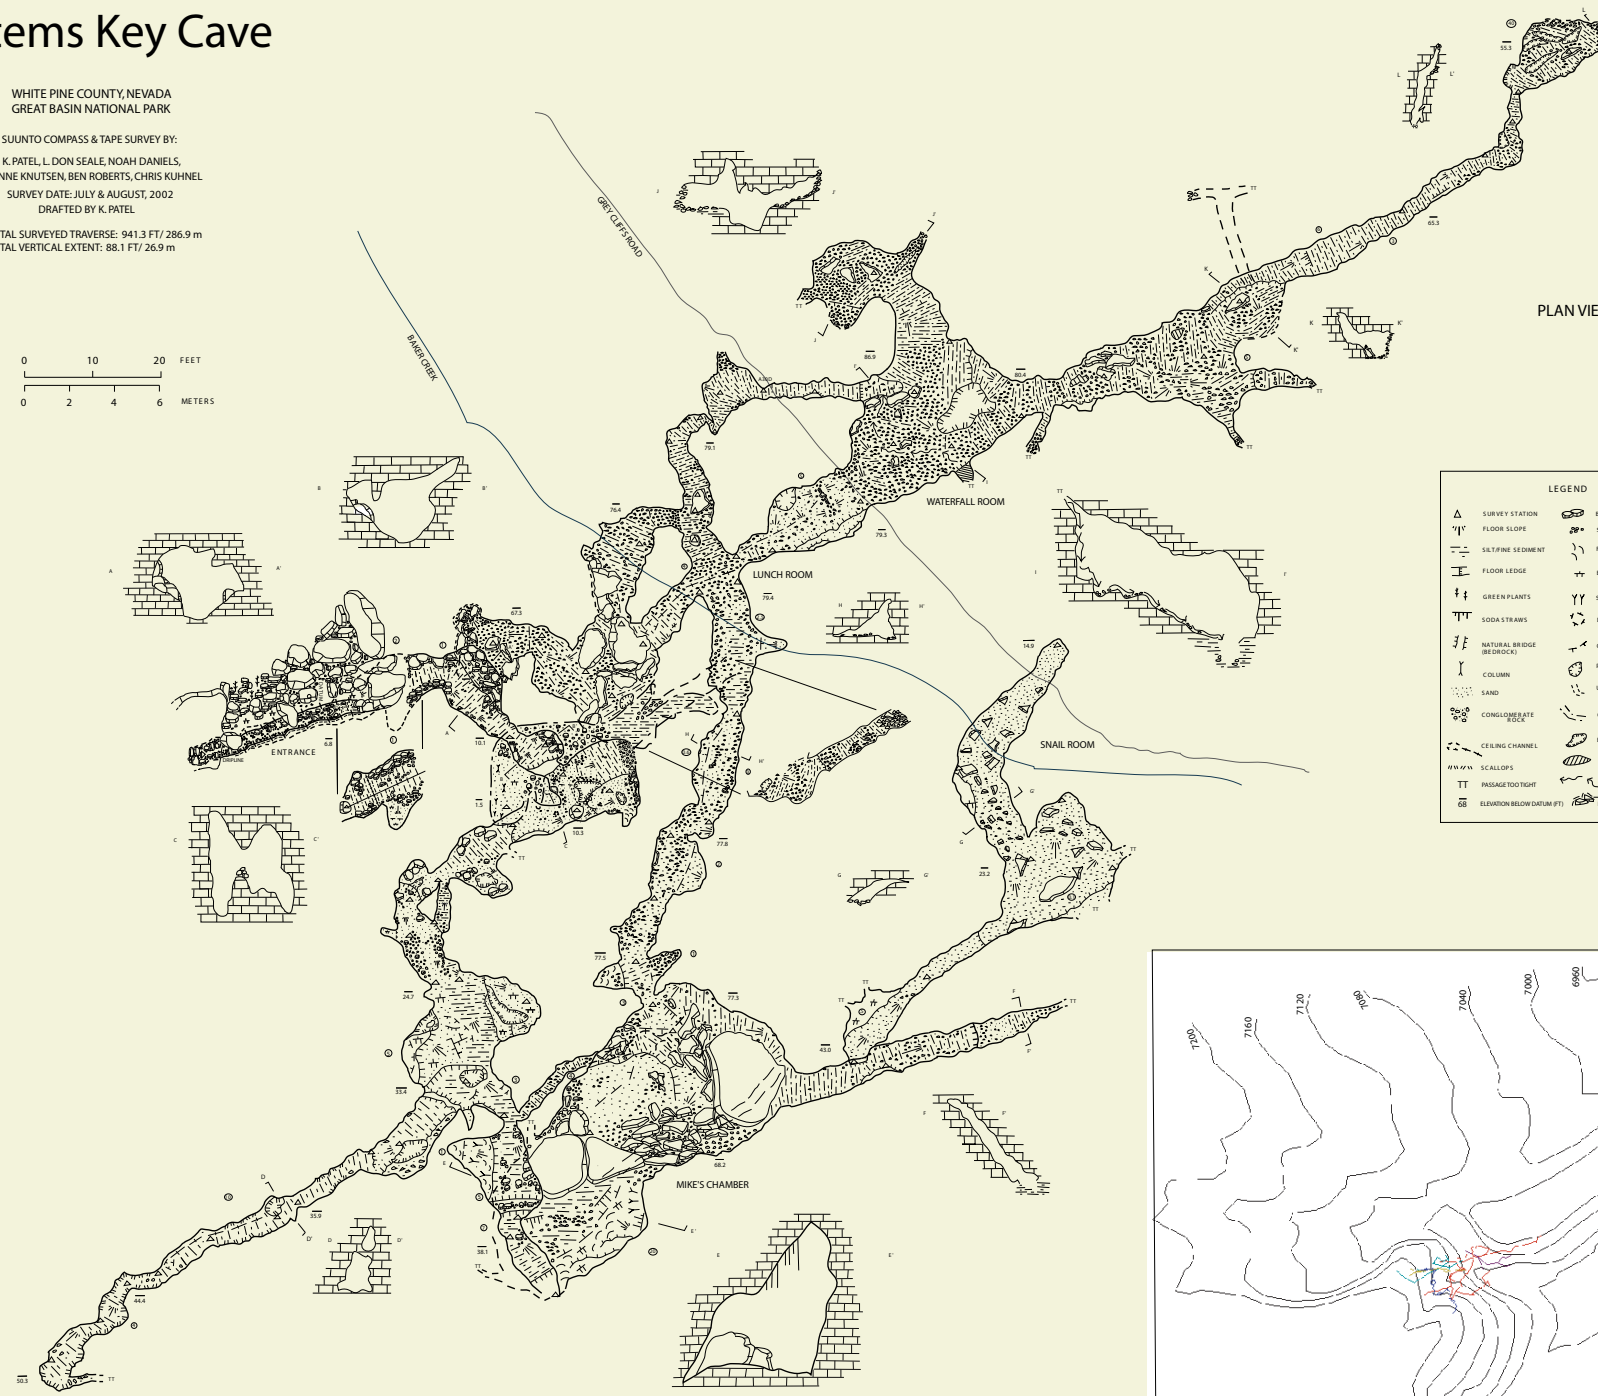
ems Key Cave

WHITE PINE COUNTY, NEVADA
GREAT BASIN NATIONAL PARK

SUUNTO COMPASS & TAPE SURVEY BY:

K. PATEL, L. DON SEALE, NOAH DANIELS,
NNE KNUTSEN, BEN ROBERTS, CHRIS KUHNEL

SURVEY DATE: JULY & AUGUST, 2002
DRAFTED BY K. PATEL

TAL SURVEYED TRAVERSE: 941.3 FT/ 286.9 m
TAL VERTICAL EXTENT: 88.1 FT/ 26.9 m

0 10 20 FEET
0 2 4 6 METERS

PLAN VIE

BAKER CREEK
GREY CLIFFS ROAD

WATERFALL ROOM
LUNCH ROOM
ENTRANCE
SNAIL ROOM
MIKE'S CHAMBER

55.3
65.3
86.9
80.4
79.1
76.4
79.3
79.4
67.3
6.8
10.1
1.5
10.3
77.8
14.9
23.2
77.5
77.3
43.0
24.7
33.4
68.2
35.9
38.1
44.4
50.3

A A' B B' C C' D D' E E' F F' G G' H H' I I' J J' K K' L L'
TT

LEGEND
SURVEY STATION
FLOOR SLOPE
SILT/FINE SEDIMENT
FLOOR LEDGE
GREEN PLANTS
SODA STRAWS
NATURAL BRIDGE (BEDROCK)
COLUMN
SAND
CONGLOMERATE ROCK
CEILING CHANNEL
SCALLOPS
PASSAGE TOO TIGHT
ELEVATION BELOW DATUM (FT)

7200
7160
7120
7080
7040
7000
6960